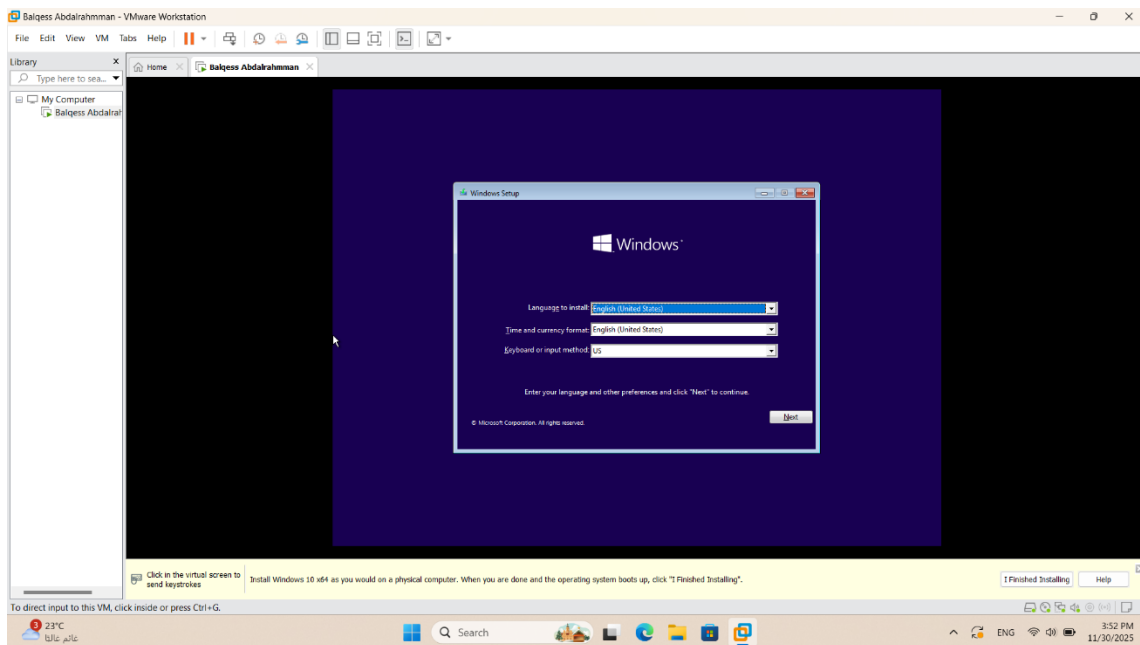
Balqess Abdalrahmman - VMware Workstation

File Edit View VM Tabs Help

Library
Type here to sea...
My Computer
Balqess Abdalrah

Home
Balqess Abdalrahmman

Windows Setup

Windows

Language to install: English (United States)
Time and currency format: English (United States)
Keyboard or input method: US

Enter your language and other preferences and click "Next" to continue.

© Microsoft Corporation. All rights reserved.

Next

Click in the virtual screen to send keystrokes

Install Windows 10 x64 as you would on a physical computer. When you are done and the operating system boots up, click "I Finished Installing".

I Finished Installing
Help

To direct input to this VM, click inside or press Ctrl+G.

3
23°C
عالم غائم

Search

ENG
3:52 PM
11/30/2025